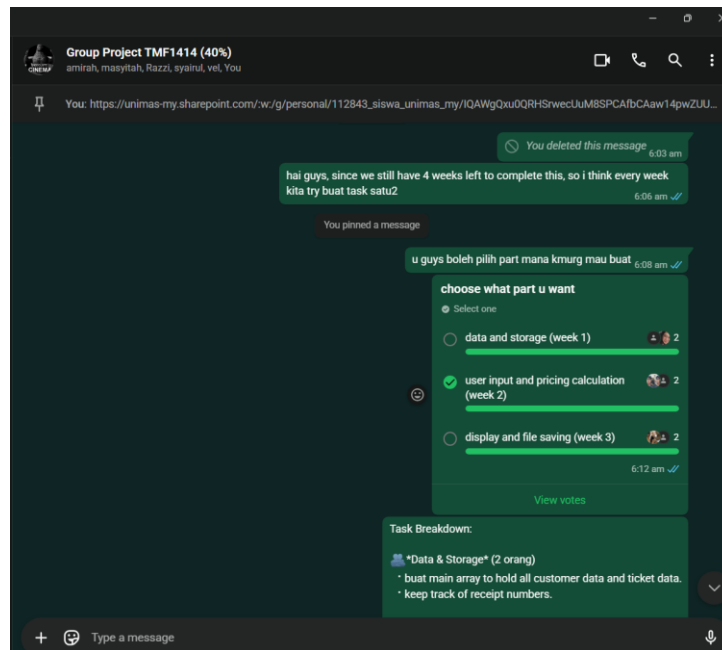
Group Project TMF1414 (40%)
amirah, masyitah, Razzi, syairul, vel, You

You: https://unimas-my.sharepoint.com/:w:/g/personal/112843_siswa_unimas_my/IQAWgQxu0QRHSrwecUuM8SPCAfbCAaw14pwZUU...

You deleted this message 6:03 am

hai guys, since we still have 4 weeks left to complete this, so i think every week kita try buat task satu2 6:06 am

You pinned a message

u guys boleh pilih part mana kmurg mau buat 6:08 am

choose what part u want
Select one

data and storage (week 1) 2

user input and pricing calculation (week 2) 2

display and file saving (week 3) 2

6:12 am

View votes

Task Breakdown:

*Data & Storage* (2 orang)
• buat main array to hold all customer data and ticket data.
• keep track of receipt numbers.

Type a message